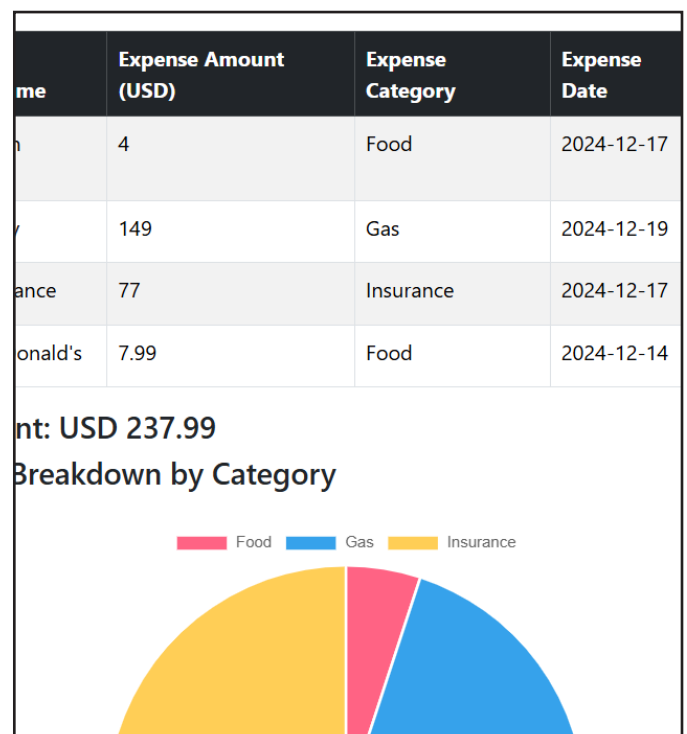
| me | Expense Amount (USD) | Expense Category | Expense Date |
|---|---|---|---|
| n | 4 | Food | 2024-12-17 |
| y | 149 | Gas | 2024-12-19 |
| ance | 77 | Insurance | 2024-12-17 |
| onald's | 7.99 | Food | 2024-12-14 |

nt: USD 237.99

Breakdown by Category

Food Gas Insurance